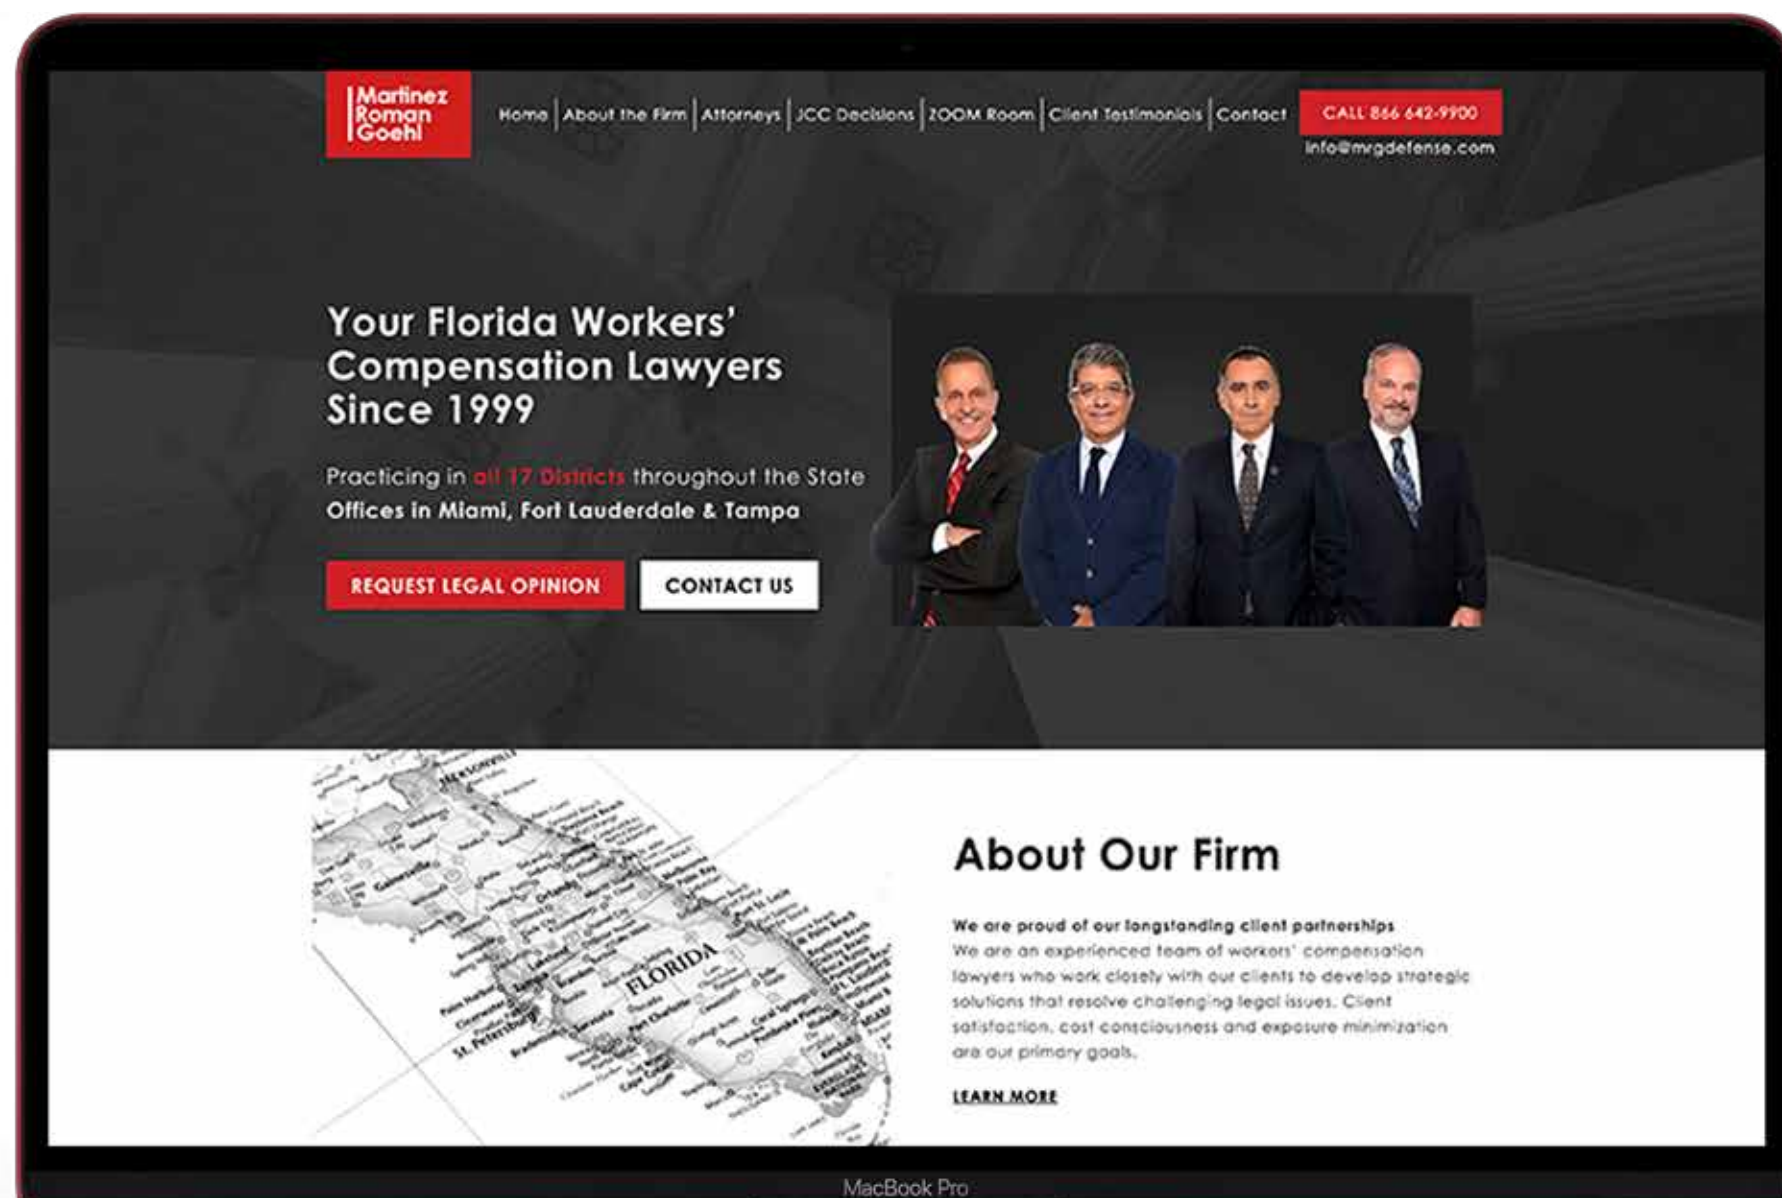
Martinez Roman Goehl

Home | About the Firm | Attorneys | JCC Decisions | ZOOM Room | Client Testimonials | Contact

CALL 866 642-9900
info@mrgdefense.com

Your Florida Workers' Compensation Lawyers Since 1999

Practicing in all 17 Districts throughout the State
Offices in Miami, Fort Lauderdale & Tampa

REQUEST LEGAL OPINION
CONTACT US

FLORIDA
St. Petersburg
Orlando
Gainesville

About Our Firm

We are proud of our longstanding client partnerships
We are an experienced team of workers' compensation lawyers who work closely with our clients to develop strategic solutions that resolve challenging legal issues. Client satisfaction, cost consciousness and exposure minimization are our primary goals.

LEARN MORE

MacBook Pro